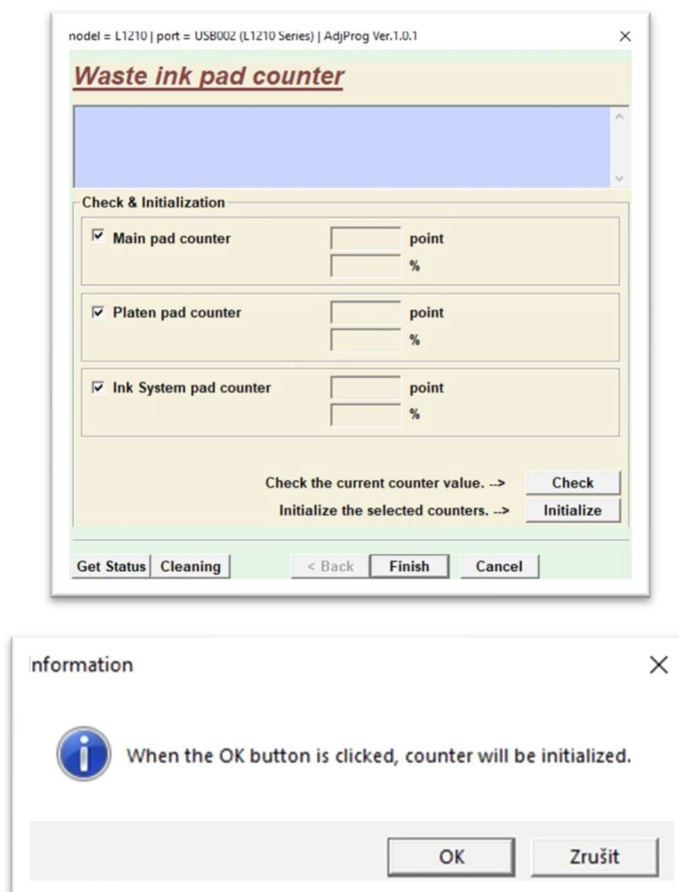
nodel = L1210 | port = USB002 (L1210 Series) | AdjProg Ver.1.0.1

Waste ink pad counter

Check & Initialization

Main pad counter point %

Platen pad counter point %

Ink System pad counter point %

Check the current counter value. --> Check

Initialize the selected counters. --> Initialize

Get Status Cleaning < Back Finish Cancel

nformation

When the OK button is clicked, counter will be initialized.

OK Zrušit